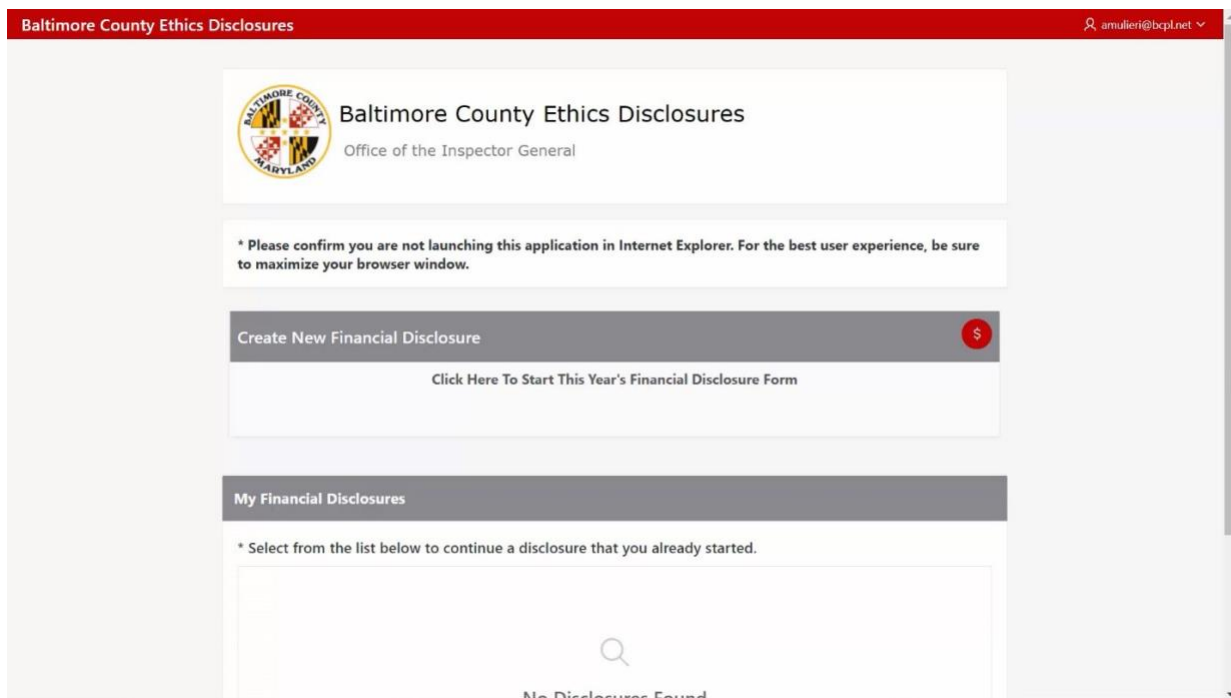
Baltimore County Ethics Disclosures

amulieri@bcpl.net

BALTIMORE COUNTY MARYLAND

Baltimore County Ethics Disclosures

Office of the Inspector General

* Please confirm you are not launching this application in Internet Explorer. For the best user experience, be sure to maximize your browser window.

Create New Financial Disclosure

$

Click Here To Start This Year's Financial Disclosure Form

My Financial Disclosures

* Select from the list below to continue a disclosure that you already started.

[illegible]